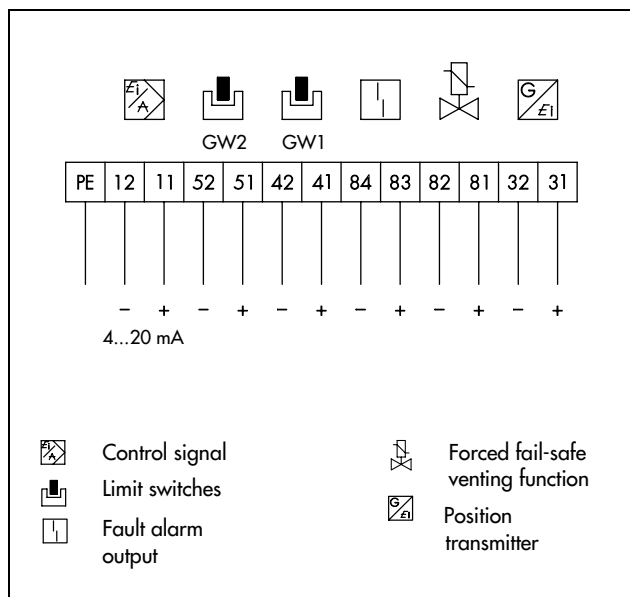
GW2 GW1

| PE | 12 | 11 | 52 | 51 | 42 | 41 | 84 | 83 | 82 | 81 | 32 | 31 |
|---|---|---|---|---|---|---|---|---|---|---|---|---|
| | − | + | − | + | − | + | − | + | − | + | − | + |

4...20 mA

Control signal

Limit switches

Fault alarm output

Forced fail-safe venting function

Position transmitter